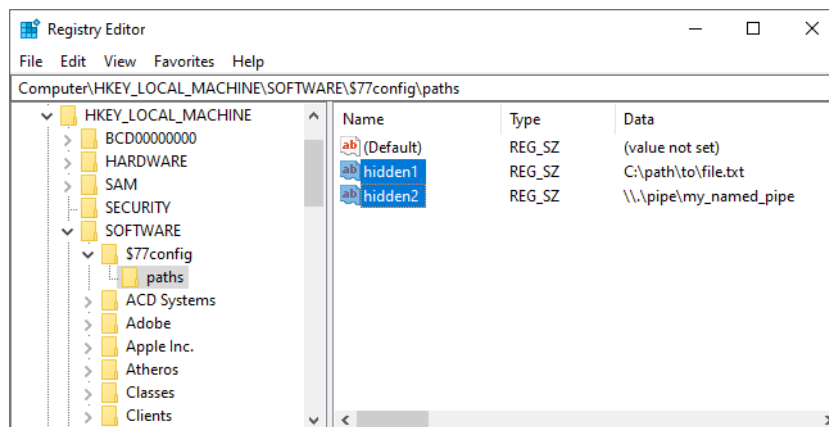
Registry Editor

File Edit View Favorites Help

Computer\HKEY_LOCAL_MACHINE\SOFTWARE\$77config\paths

HKEY_LOCAL_MACHINE
BCD00000000
HARDWARE
SAM
SECURITY
SOFTWARE
$77config
paths
ACD Systems
Adobe
Apple Inc.
Atheros
Classes
Clients

| Name | Type | Data |
|---|---|---|
| ab (Default) | REG_SZ | (value not set) |
| ab hidden1 | REG_SZ | C:\path\to\file.txt |
| ab hidden2 | REG_SZ | \\.\pipe\my_named_pipe |